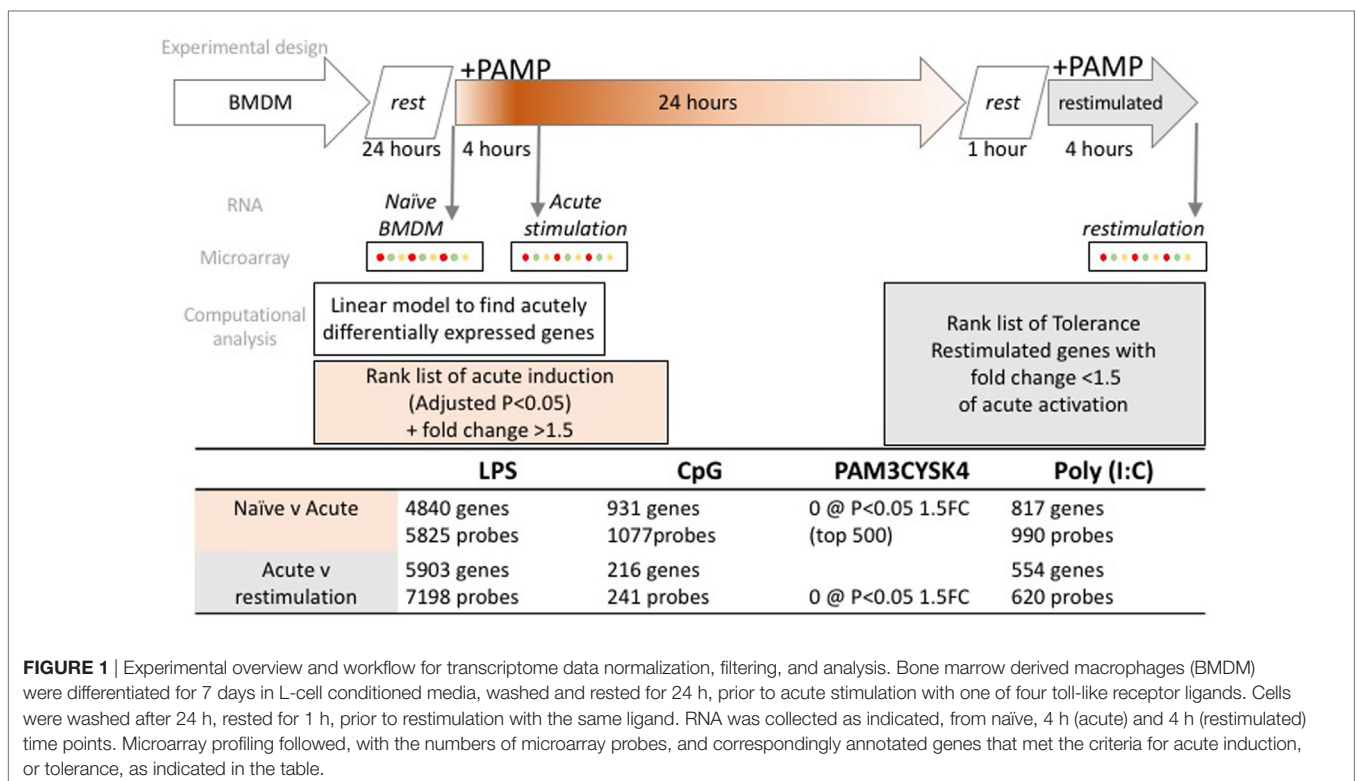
Experimental design

BMDM

rest

24 hours

+PAMP

4 hours

24 hours

rest

1 hour

+PAMP

restimulated

4 hours

RNA

Naïve BMDM

Acute stimulation

restimulation

Microarray

Computational analysis

Linear model to find acutely differentially expressed genes

Rank list of acute induction (Adjusted P<0.05) + fold change >1.5

Rank list of Tolerance Restimulated genes with fold change <1.5 of acute activation

| | LPS | CpG | PAM3CYSK4 | Poly (I:C) |
|---|---|---|---|---|
| Naïve v Acute | 4840 genes 5825 probes | 931 genes 1077probes | 0 @ P<0.05 1.5FC (top 500) | 817 genes 990 probes |
| Acute v restimulation | 5903 genes 7198 probes | 216 genes 241 probes | 0 @ P<0.05 1.5FC | 554 genes 620 probes |

FIGURE 1 | Experimental overview and workflow for transcriptome data normalization, filtering, and analysis. Bone marrow derived macrophages (BMDM) were differentiated for 7 days in L-cell conditioned media, washed and rested for 24 h, prior to acute stimulation with one of four toll-like receptor ligands. Cells were washed after 24 h, rested for 1 h, prior to restimulation with the same ligand. RNA was collected as indicated, from naïve, 4 h (acute) and 4 h (restimulated) time points. Microarray profiling followed, with the numbers of microarray probes, and correspondingly annotated genes that met the criteria for acute induction, or tolerance, as indicated in the table.